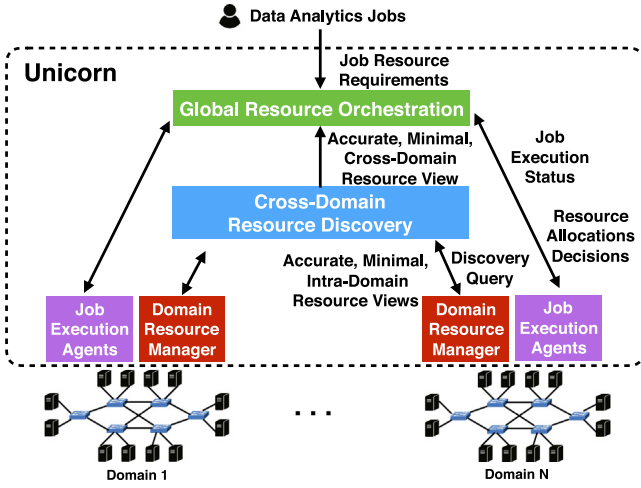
Data Analytics Jobs

Unicorn

Job Resource Requirements

Global Resource Orchestration

Accurate, Minimal, Cross-Domain Resource View

Job Execution Status

Cross-Domain Resource Discovery

Resource Allocations Decisions

Accurate, Minimal, Intra-Domain Resource Views

Discovery Query

Job Execution Agents

Domain Resource Manager

Domain Resource Manager

Job Execution Agents

. . .

Domain 1

Domain N